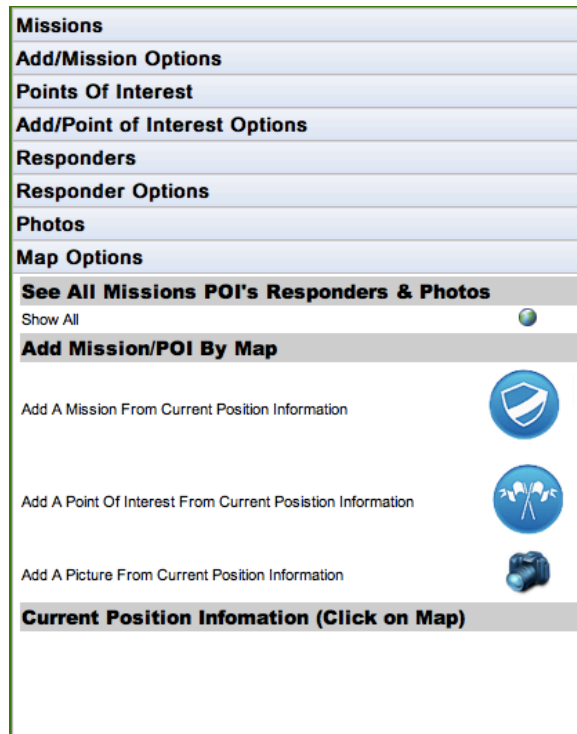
Missions
Add/Mission Options
Points Of Interest
Add/Point of Interest Options
Responders
Responder Options
Photos
Map Options
See All Missions POI's Responders & Photos
Show All
Add Mission/POI By Map
Add A Mission From Current Position Information
Add A Point Of Interest From Current Posistion Information
Add A Picture From Current Position Information
Current Position Infomation (Click on Map)